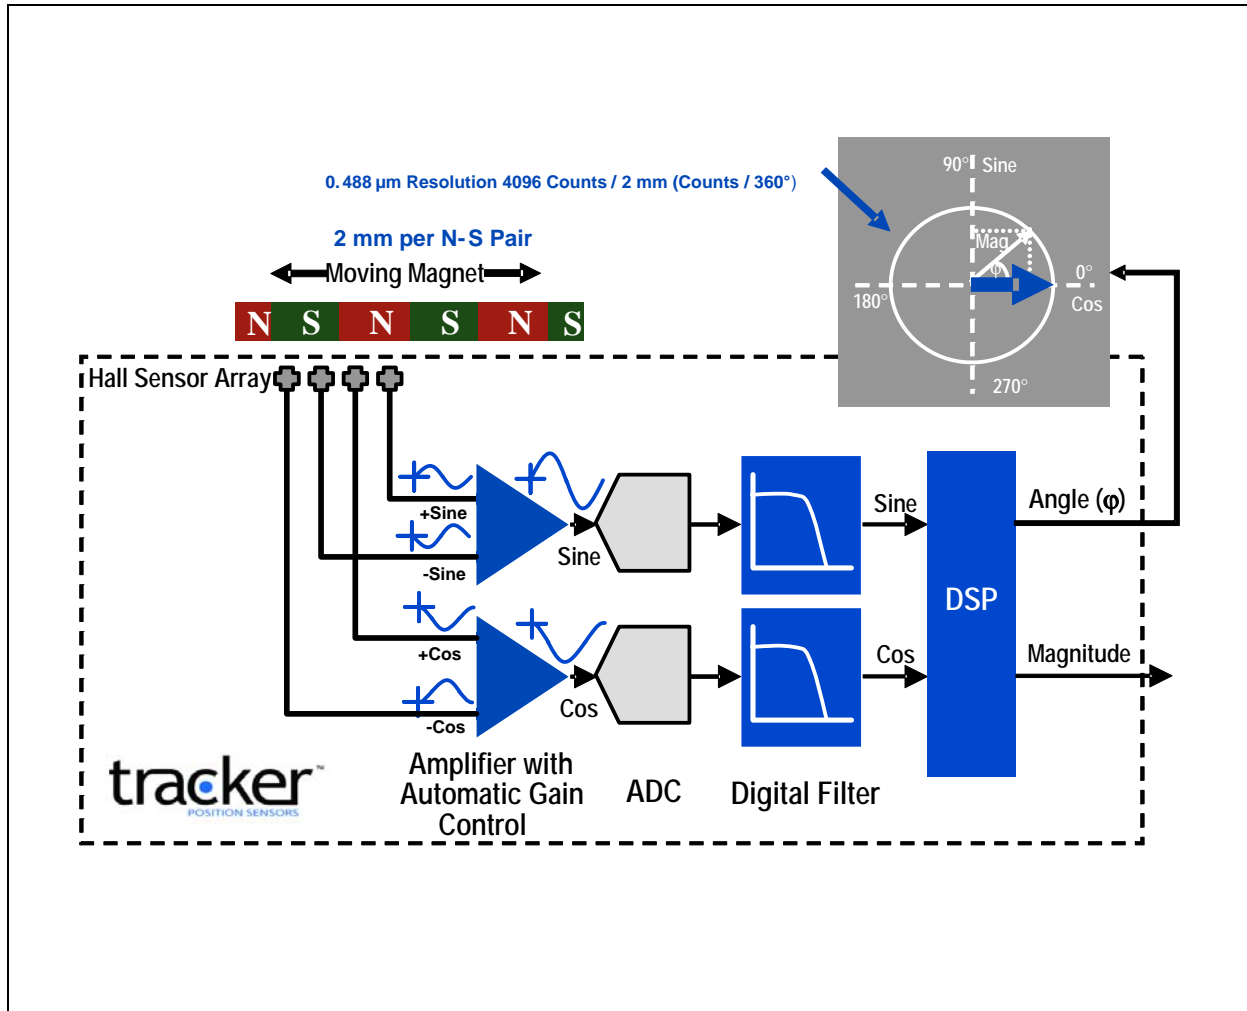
0.488 µm Resolution 4096 Counts / 2 mm (Counts / 360°)

2 mm per N-S Pair

Moving Magnet

N S N S N S

90° Sine

Mag

φ

180°

0°

Cos

270°

Hall Sensor Array

+Sine

-Sine

Sine

+Cos

-Cos

Cos

Sine

Cos

DSP

Angle (φ)

Magnitude

tracker™
POSITION SENSORS

Amplifier with Automatic Gain Control

ADC

Digital Filter